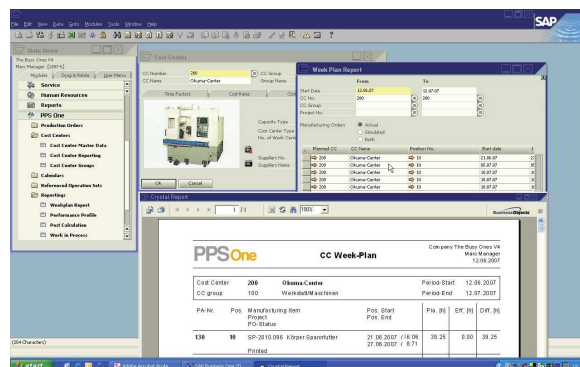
File Edit View Data Goto Modules Tools Window Help

SAP

Main Menu
The Busy Ones V4
Marc Manager [2007-6]
Modules Drag & Relate User Menu
Service
Human Resources
Reports
PPS One
Production Orders
Cost Centers
Cost Center Master-Data
Cost Center Reporting
Cost Center Groups
Calendars
Referenced Operation Sets
Reporting
Workplan Report
Performance Profile
Part Calculation
Work in Process

Cost Centers
CC Number 200
CC Name Okuma-Center
CC Group
Group Name
Time Factors
Cost Rates
Capacity Type
Cost Center Type
No. of Work Centers
Suppliers No.
Suppliers Name
OK Cancel

Week Plan Report
From To
Start Date 12.06.07 12.07.07
CC No. 200 200
CC Group
Project No.
Manufacturing Orders
Actual
Simulated
Both

| | Planned CC | CC Name | Position No. | Start date |
|---|---|---|---|---|
| | 200 | Okuma-Center | 10 | 21.06.07 |
| | 200 | Okuma-Center | 10 | 10.07.07 |
| | 200 | Okuma-Center | 10 | 10.07.07 |
| | 200 | Okuma-Center | 10 | 10.07.07 |
| | 200 | Okuma-Center | 10 | 10.07.07 |

Crystal Report
1 / 5
100%
BusinessObjects

PPSOne
CC Week-Plan
Company The Busy Ones V4
Marc Manager
12.06.2007

Cost Center 200 Okuma-Center Period-Start 12.06.2007
CC group 100 Werkstatt/Maschinen Period-End 12.07.2007

| PA-Nr. | Pos. | Manufacturing Item Project PO-Status | Pos. Start Pos. End | Pla. [h] | Eff. [h] | Diff. [h] |
|---|---|---|---|---|---|---|
| 130 | 10 | SP-2010.066 Körper Spannfutter Printed | 21.06.2007 / 16:06 27.06.2007 / 8:71 | 39.25 | 0.00 | 39.25 |

(264 Characters)
start
Adobe Acrobat Profe...
SAP Business One 20...
Crystal Report